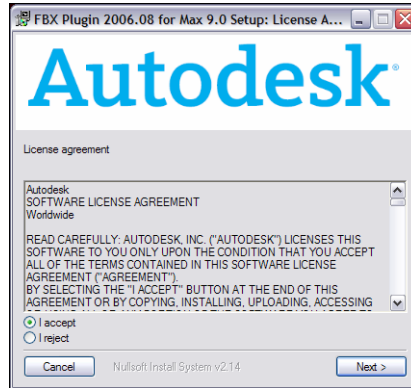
FBX Plugin 2006.08 for Max 9.0 Setup: License A...

Autodesk

License agreement

Autodesk
SOFTWARE LICENSE AGREEMENT
Worldwide

READ CAREFULLY: AUTODESK, INC. ("AUTODESK") LICENSES THIS SOFTWARE TO YOU ONLY UPON THE CONDITION THAT YOU ACCEPT ALL OF THE TERMS CONTAINED IN THIS SOFTWARE LICENSE AGREEMENT ("AGREEMENT").
BY SELECTING THE "I ACCEPT" BUTTON AT THE END OF THIS AGREEMENT OR BY COPYING, INSTALLING, UPLOADING, ACCESSING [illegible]

I accept
I reject

Cancel
Nullsoft Install System v2.14
Next >